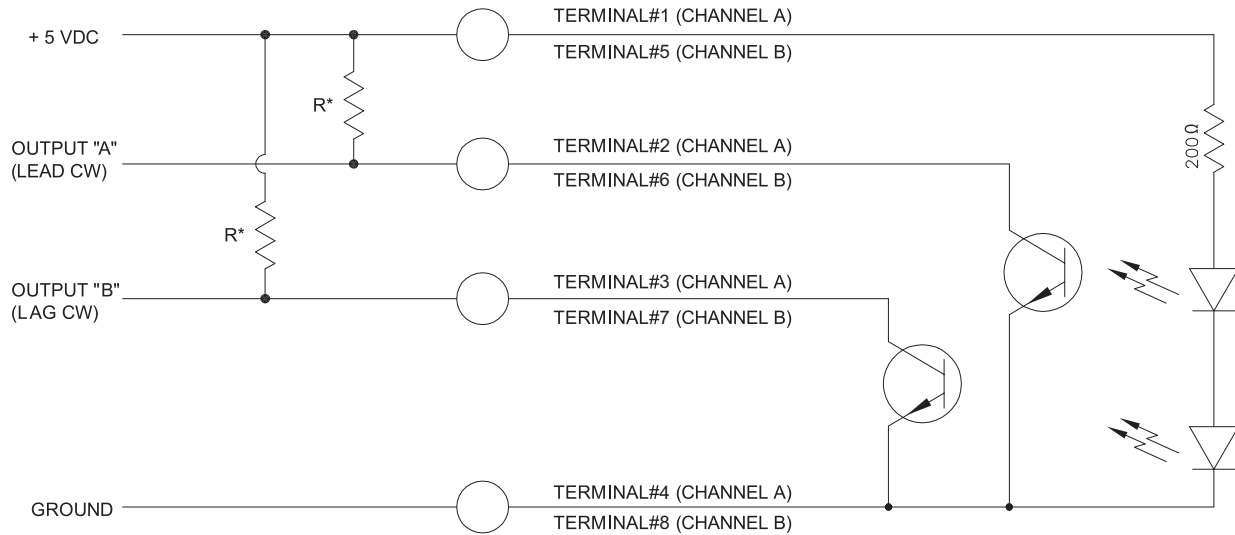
+ 5 VDC

TERMINAL#1 (CHANNEL A)
TERMINAL#5 (CHANNEL B)

R*

OUTPUT "A"
(LEAD CW)

TERMINAL#2 (CHANNEL A)
TERMINAL#6 (CHANNEL B)

200Ω

R*

OUTPUT "B"
(LAG CW)

TERMINAL#3 (CHANNEL A)
TERMINAL#7 (CHANNEL B)

GROUND

TERMINAL#4 (CHANNEL A)
TERMINAL#8 (CHANNEL B)